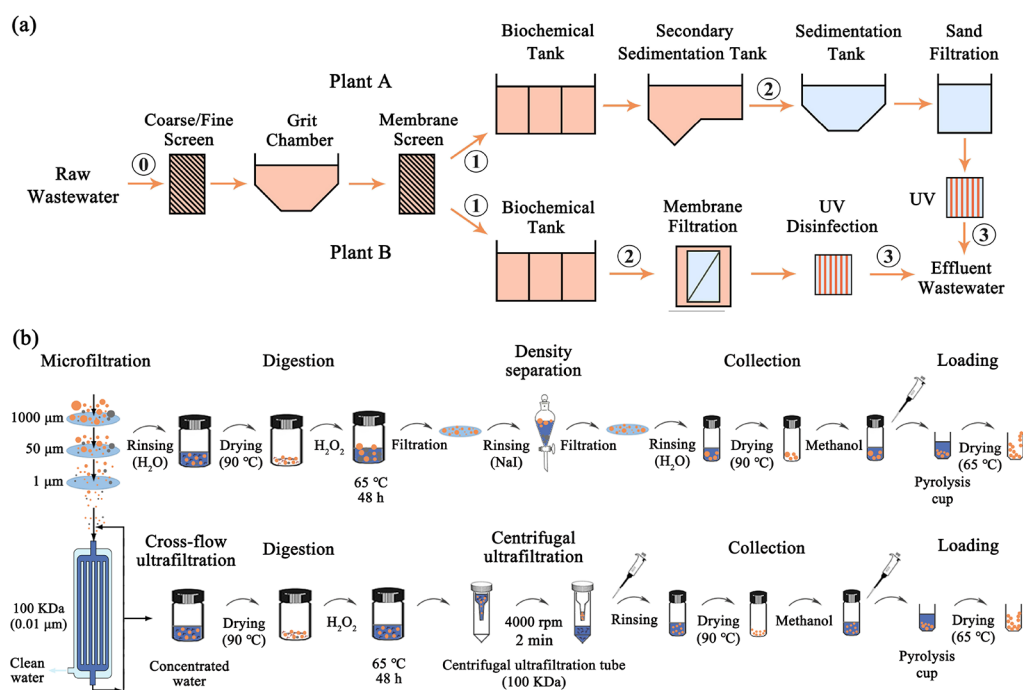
(a)

Plant A

Raw Wastewater

0

Coarse/Fine Screen

Grit Chamber

Membrane Screen

1

Biochemical Tank

Secondary Sedimentation Tank

2

Sedimentation Tank

Sand Filtration

UV

3

1

Biochemical Tank

2

Membrane Filtration

UV Disinfection

3

Effluent Wastewater

Plant B

(b)

Microfiltration

Digestion

Density separation

Collection

Loading

1000 μm

50 μm

1 μm

Rinsing ($H_2O$)

Drying (90 ℃)

$H_2O_2$

65 ℃ 48 h

Filtration

Rinsing (NaI)

Filtration

Rinsing ($H_2O$)

Drying (90 ℃)

Methanol

Drying (65 ℃)

Pyrolysis cup

Cross-flow ultrafiltration

Digestion

Centrifugal ultrafiltration

Collection

Loading

100 KDa (0.01 μm)

Clean water

Concentrated water

Drying (90 ℃)

$H_2O_2$

65 ℃ 48 h

4000 rpm 2 min

Centrifugal ultrafiltration tube (100 KDa)

Rinsing

Drying (90 ℃)

Methanol

Pyrolysis cup

Drying (65 ℃)